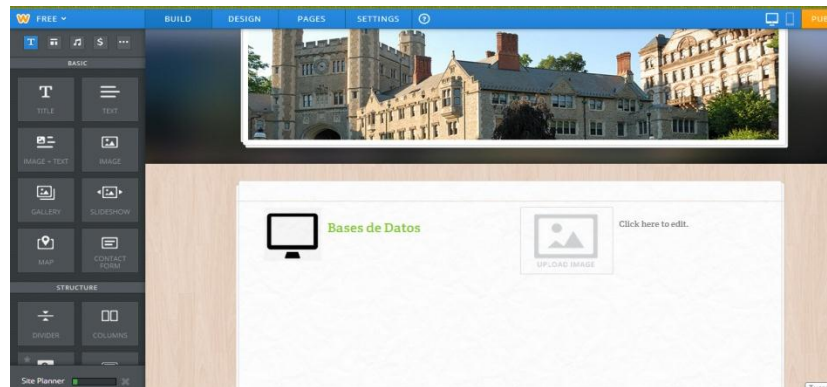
W FREE

BUILD DESIGN PAGES SETTINGS ?

PUB

BASIC

TITLE

TEXT

IMAGE + TEXT

IMAGE

GALLERY

SLIDESHOW

MAP

CONTACT FORM

STRUCTURE

DIVIDER

COLUMNS

Site Planner

Bases de Datos

UPLOAD IMAGE

Click here to edit.